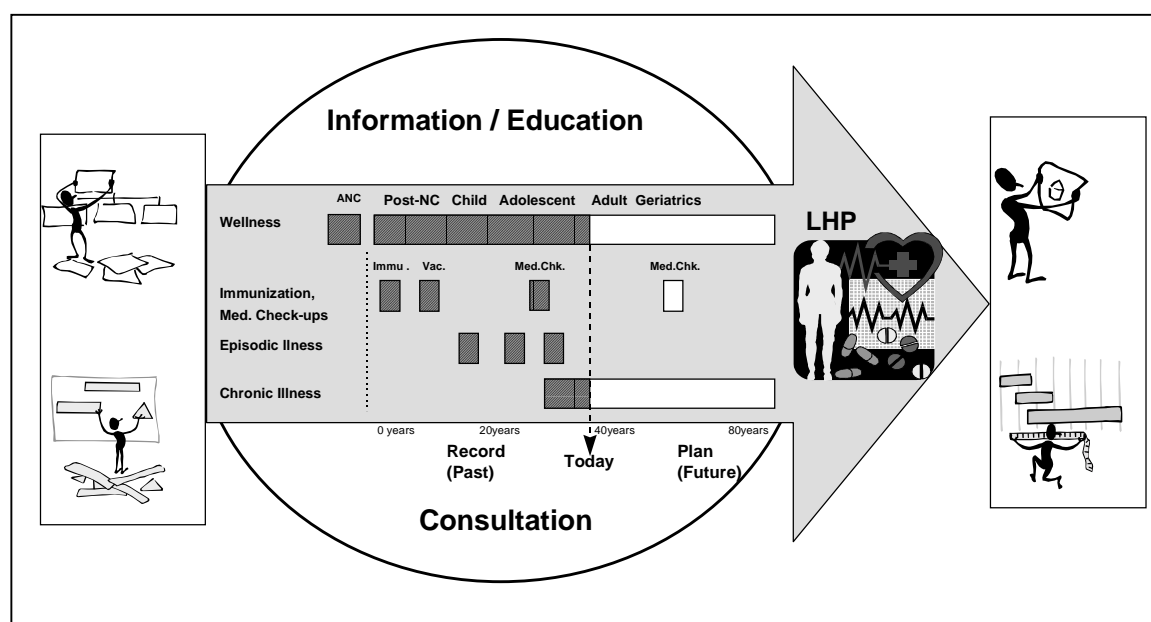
Information / Education

ANC Post-NC Child Adolescent Adult Geriatrics

Wellness

LHP

Immu. Vac. Med.Chk. Med.Chk.

Immunization, Med. Check-ups

Episodic Ilness

Chronic Illness

0 years 20years 40years 80years

Record (Past)

Today

Plan (Future)

Consultation